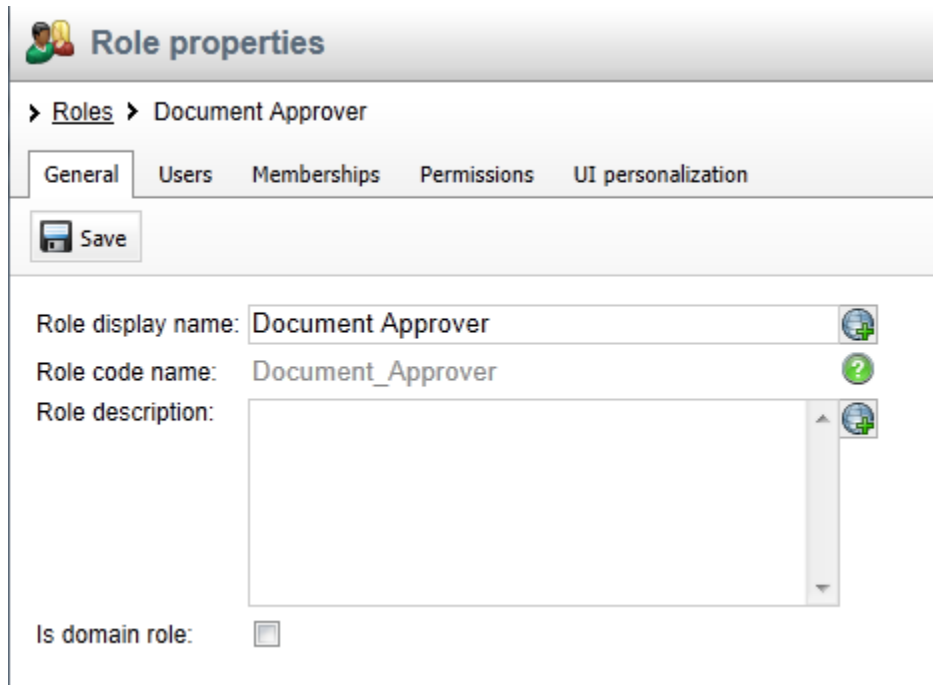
Role properties

› Roles › Document Approver

General Users Memberships Permissions UI personalization

Save

Role display name: Document Approver

Role code name: Document_Approver

Role description:

Is domain role: